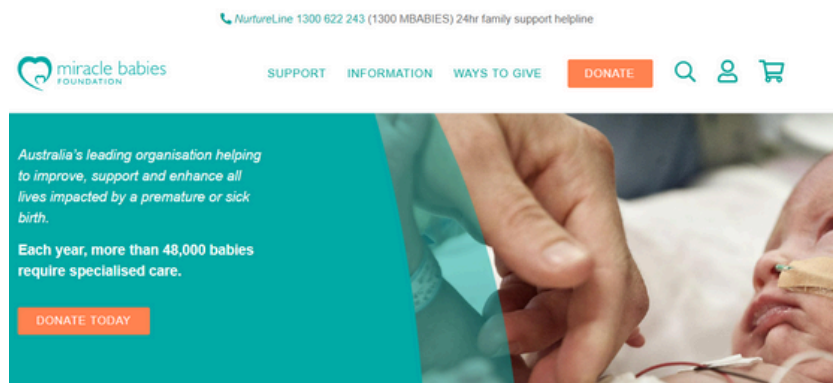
NurtureLine 1300 622 243 (1300 MBABIES) 24hr family support helpline

miracle babies FOUNDATION

SUPPORT INFORMATION WAYS TO GIVE DONATE

Australia's leading organisation helping to improve, support and enhance all lives impacted by a premature or sick birth.

Each year, more than 48,000 babies require specialised care.

DONATE TODAY